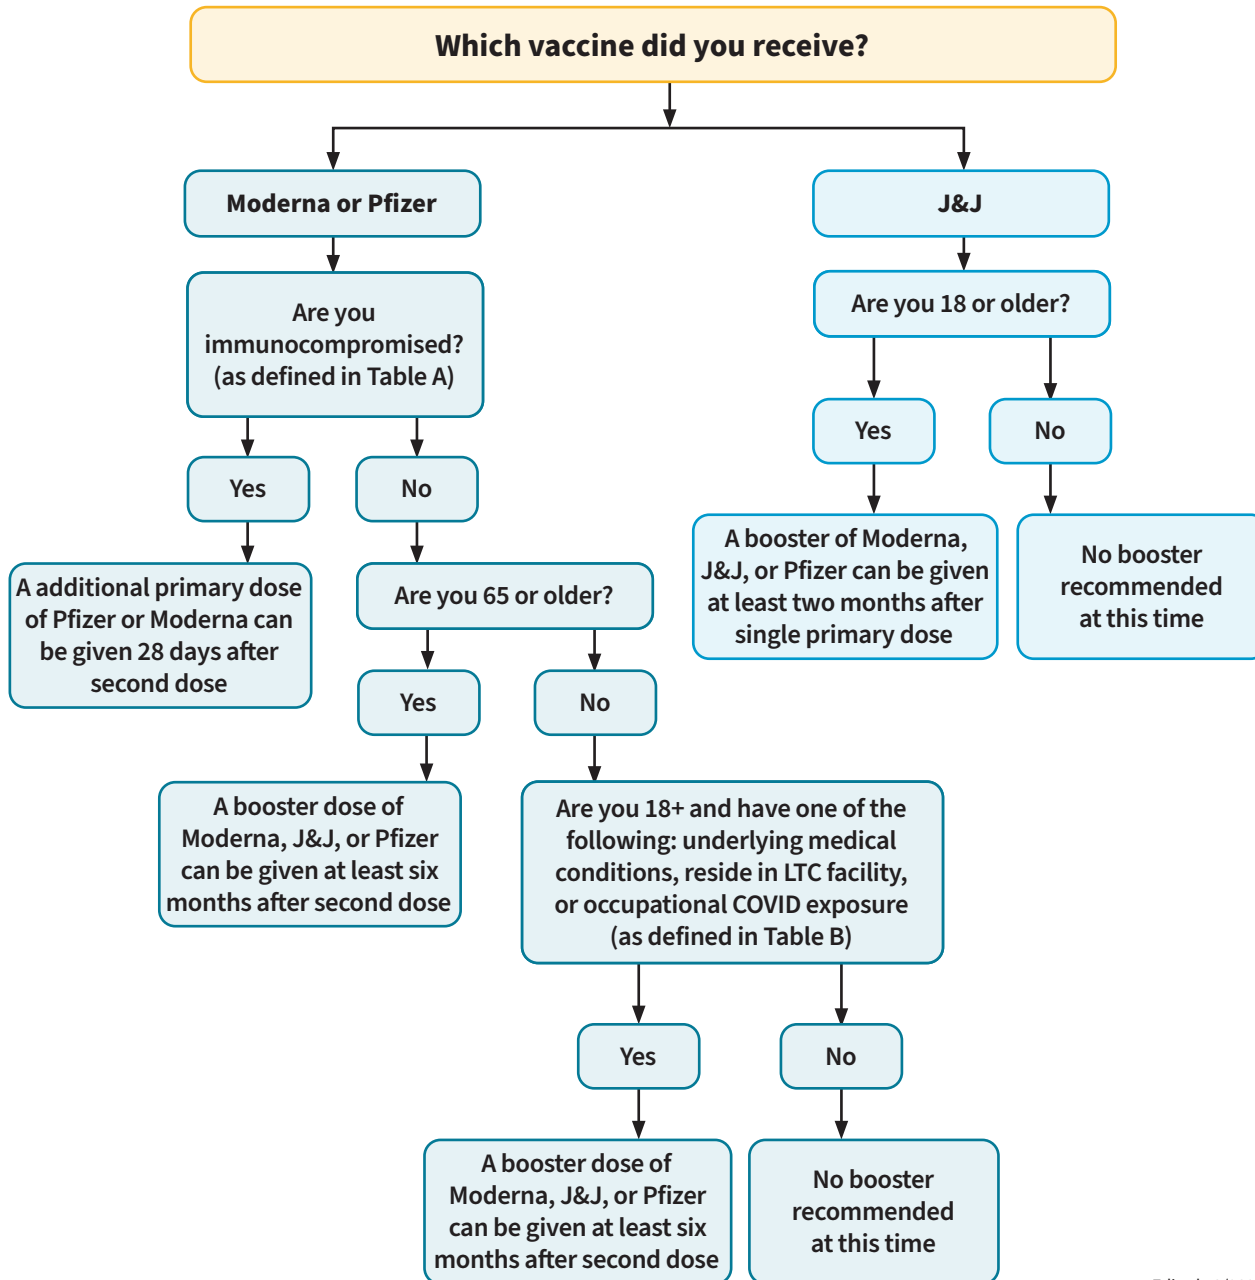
Which vaccine did you receive?

Moderna or Pfizer

J&J

Are you immunocompromised? (as defined in Table A)

Are you 18 or older?

Yes

No

Yes

No

A additional primary dose of Pfizer or Moderna can be given 28 days after second dose

Are you 65 or older?

A booster of Moderna, J&J, or Pfizer can be given at least two months after single primary dose

No booster recommended at this time

Yes

No

A booster dose of Moderna, J&J, or Pfizer can be given at least six months after second dose

Are you 18+ and have one of the following: underlying medical conditions, reside in LTC facility, or occupational COVID exposure (as defined in Table B)

Yes

No

A booster dose of Moderna, J&J, or Pfizer can be given at least six months after second dose

No booster recommended at this time

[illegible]